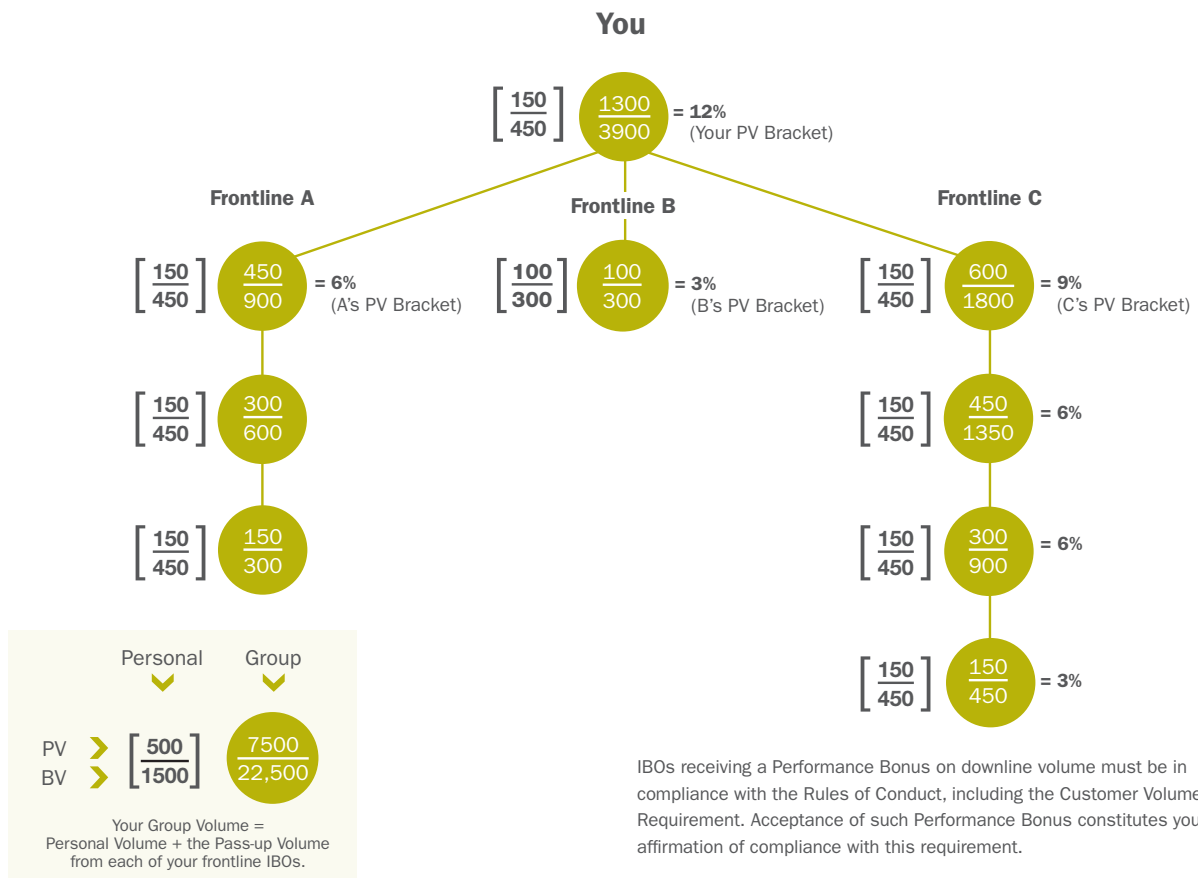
You

$\left[\frac{150}{450}\right]$ $\frac{1300}{3900}$ = 12% (Your PV Bracket)

Frontline A

Frontline B

Frontline C

$\left[\frac{150}{450}\right]$ $\frac{450}{900}$ = 6% (A's PV Bracket)

$\left[\frac{100}{300}\right]$ $\frac{100}{300}$ = 3% (B's PV Bracket)

$\left[\frac{150}{450}\right]$ $\frac{600}{1800}$ = 9% (C's PV Bracket)

$\left[\frac{150}{450}\right]$ $\frac{300}{600}$

$\left[\frac{150}{450}\right]$ $\frac{450}{1350}$ = 6%

$\left[\frac{150}{450}\right]$ $\frac{150}{300}$

$\left[\frac{150}{450}\right]$ $\frac{300}{900}$ = 6%

$\left[\frac{150}{450}\right]$ $\frac{150}{450}$ = 3%

Personal Group

PV
BV
$\left[\frac{500}{1500}\right]$ $\frac{7500}{22,500}$

Your Group Volume = Personal Volume + the Pass-up Volume from each of your frontline IBOs.

IBOs receiving a Performance Bonus on downline volume must be in compliance with the Rules of Conduct, including the Customer Volume Requirement. Acceptance of such Performance Bonus constitutes your affirmation of compliance with this requirement.